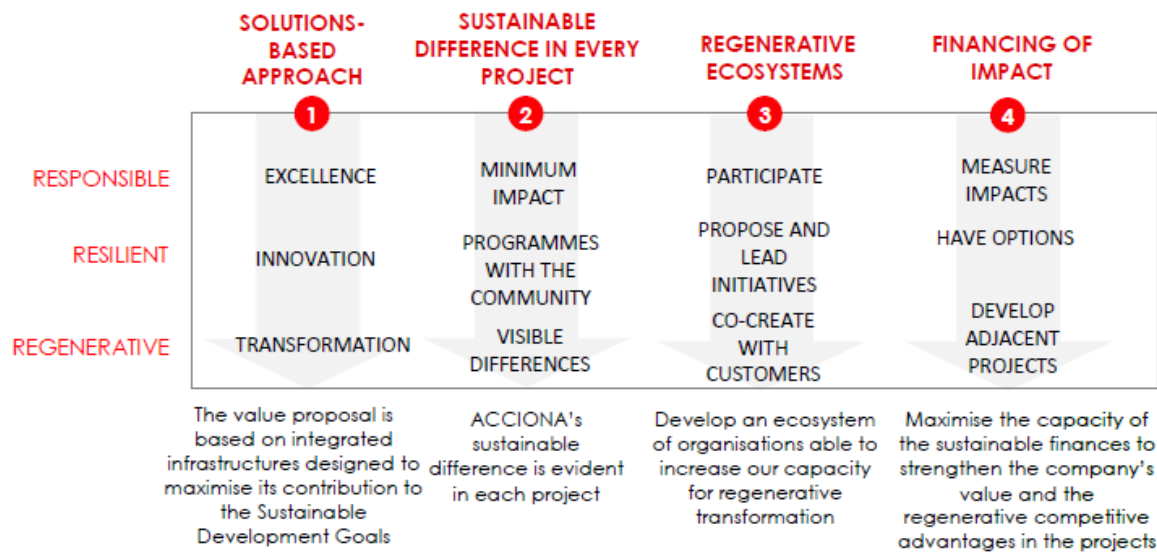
SOLUTIONS-BASED APPROACH

1

SUSTAINABLE DIFFERENCE IN EVERY PROJECT

2

REGENERATIVE ECOSYSTEMS

3

FINANCING OF IMPACT

4

| | | | | |
|---|---|---|---|---|
| RESPONSIBLE | EXCELLENCE | MINIMUM IMPACT | PARTICIPATE | MEASURE IMPACTS |
| RESILIENT | INNOVATION | PROGRAMMES WITH THE COMMUNITY | PROPOSE AND LEAD INITIATIVES | HAVE OPTIONS |
| REGENERATIVE | TRANSFORMATION | VISIBLE DIFFERENCES | CO-CREATE WITH CUSTOMERS | DEVELOP ADJACENT PROJECTS |

The value proposal is based on integrated infrastructures designed to maximise its contribution to the Sustainable Development Goals

ACCIONA's sustainable difference is evident in each project

Develop an ecosystem of organisations able to increase our capacity for regenerative transformation

Maximise the capacity of the sustainable finances to strengthen the company's value and the regenerative competitive advantages in the projects